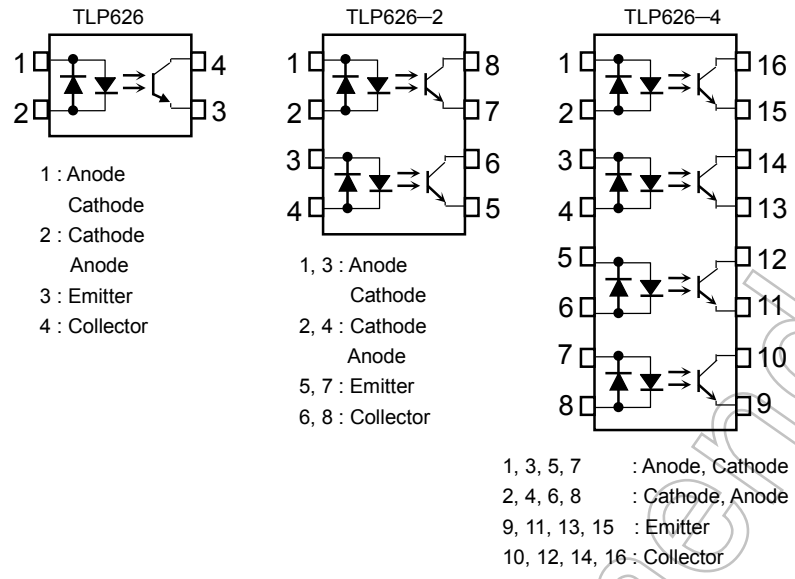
TLP626

1
2
4
3

1 : Anode
Cathode
2 : Cathode
Anode
3 : Emitter
4 : Collector

TLP626−2

1
2
3
4
8
7
6
5

1, 3 : Anode
Cathode
2, 4 : Cathode
Anode
5, 7 : Emitter
6, 8 : Collector

TLP626−4

1
2
3
4
5
6
7
8
16
15
14
13
12
11
10
9

1, 3, 5, 7 : Anode, Cathode
2, 4, 6, 8 : Cathode, Anode
9, 11, 13, 15 : Emitter
10, 12, 14, 16 : Collector